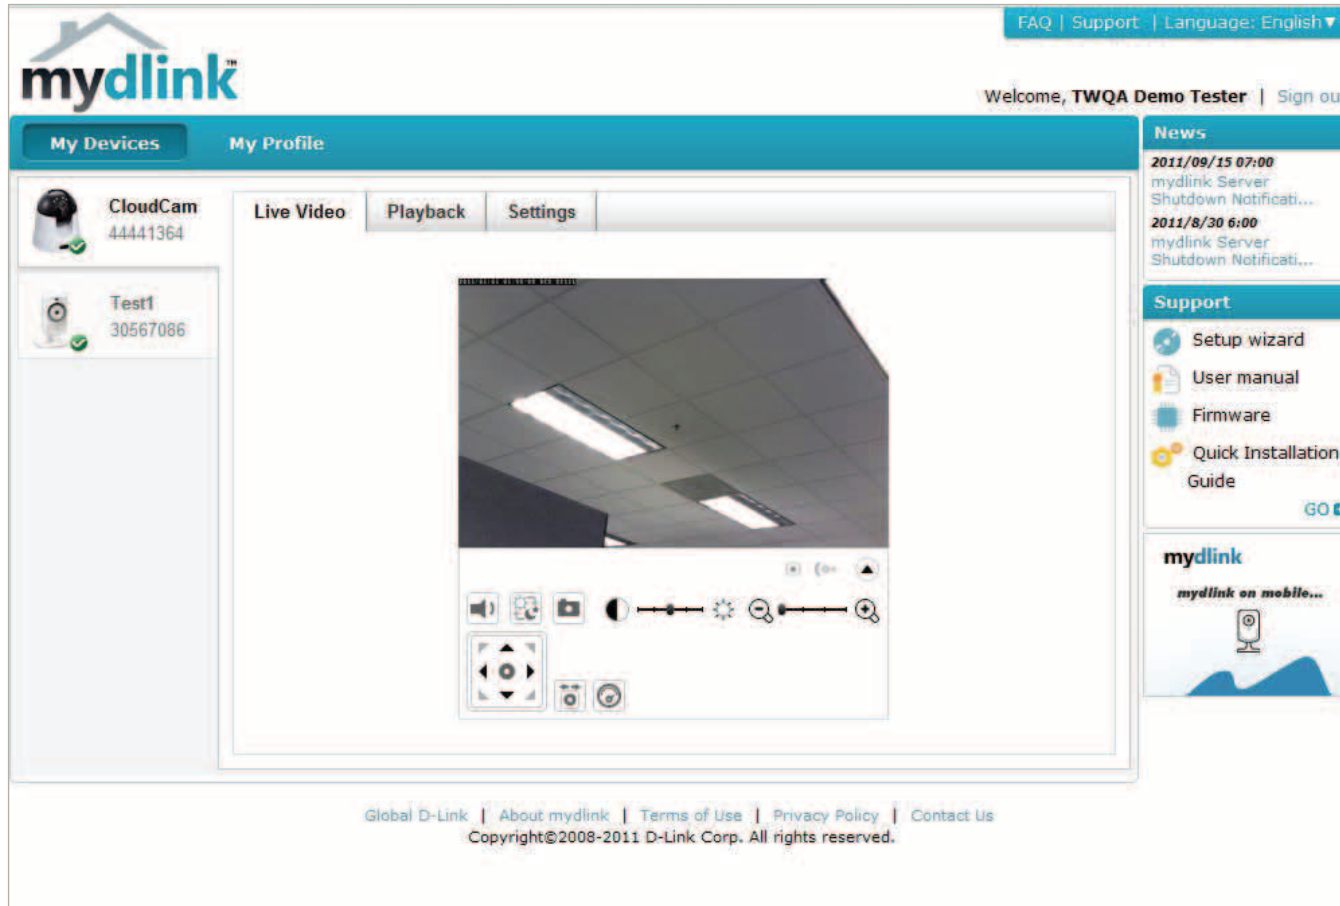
FAQ | Support | Language: English ▾

mydlink™

Welcome, TWQA Demo Tester | Sign ou

My Devices    My Profile

News
2011/09/15 07:00
mydlink Server Shutdown Notificati...
2011/8/30 6:00
mydlink Server Shutdown Notificati...

CloudCam
44441364

Test1
30567086

Live Video    Playback    Settings

Support
Setup wizard
User manual
Firmware
Quick Installation Guide
GO

mydlink
mydlink on mobile...

Global D-Link | About mydlink | Terms of Use | Privacy Policy | Contact Us
Copyright©2008-2011 D-Link Corp. All rights reserved.